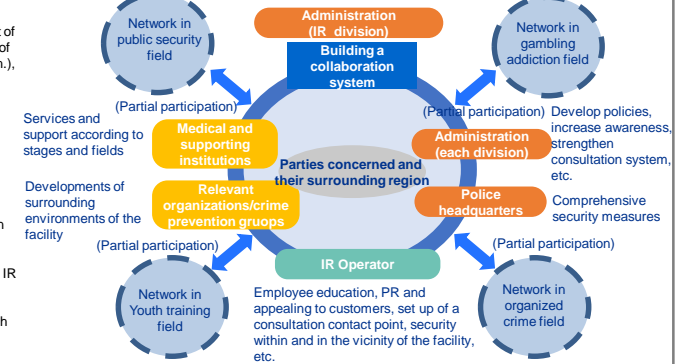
of
of
n.),

h

IR

h

Network in public security field

Administration (IR division)

Building a collaboration system

Network in gambling addiction field

(Partial participation)

(Partial participation)

Develop policies, increase awareness, strengthen consultation system, etc.

Services and support according to stages and fields

Medical and supporting institutions

Administration (each division)

Parties concerned and their surrounding region

Developments of surrounding environments of the facility

Relevant organizations/crime prevention gruops

Police headquarters

Comprehensive security measures

(Partial participation)

(Partial participation)

IR Operator

Network in Youth training field

Employee education, PR and appealing to customers, set up of a consultation contact point, security within and in the vicinity of the facility, etc.

Network in organized crime field